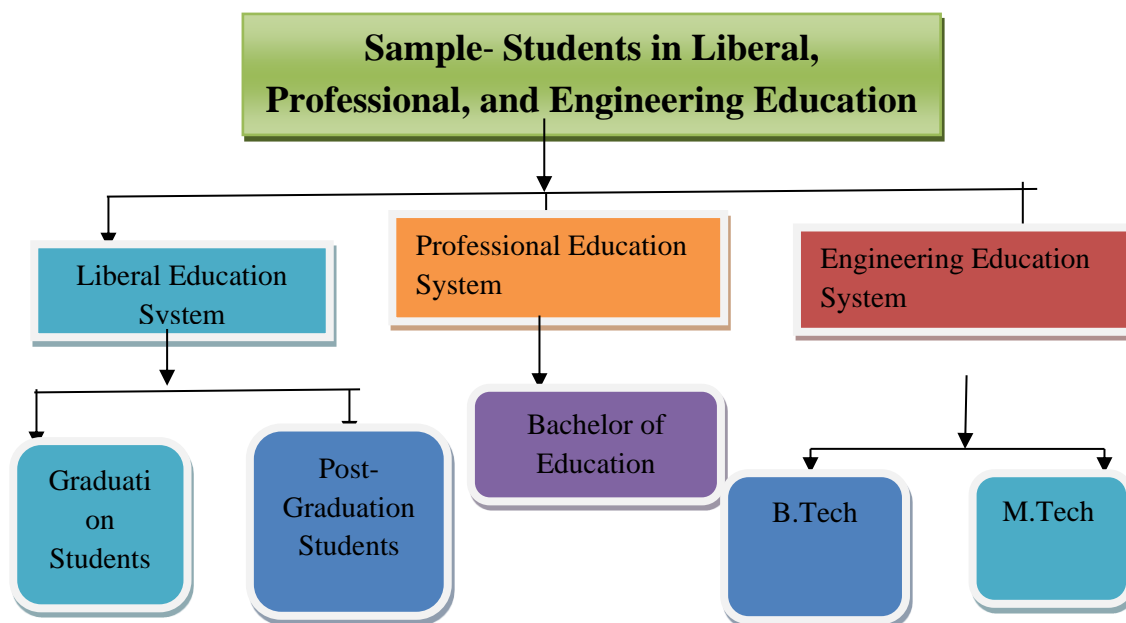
Sample- Students in Liberal, Professional, and Engineering Education

Liberal Education System

Professional Education System

Engineering Education System

Graduation Students

Post-Graduation Students

Bachelor of Education

B.Tech

M.Tech